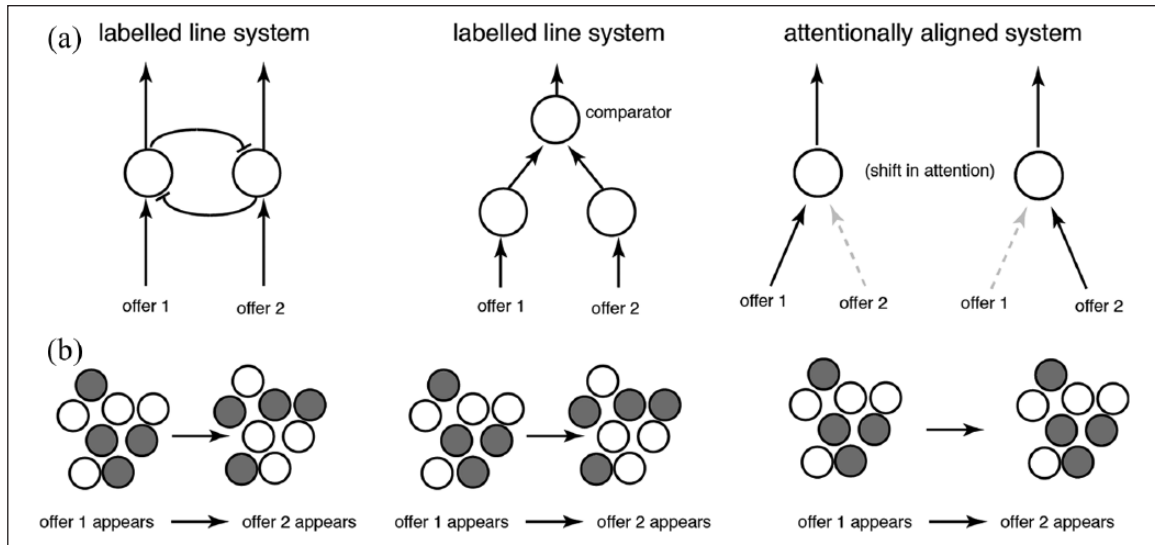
(a) labelled line system

offer 1 offer 2

labelled line system

comparator

offer 1 offer 2

attentionally aligned system

(shift in attention)

offer 1 offer 2 offer 1 offer 2

(b)

offer 1 appears offer 2 appears

offer 1 appears offer 2 appears

offer 1 appears offer 2 appears